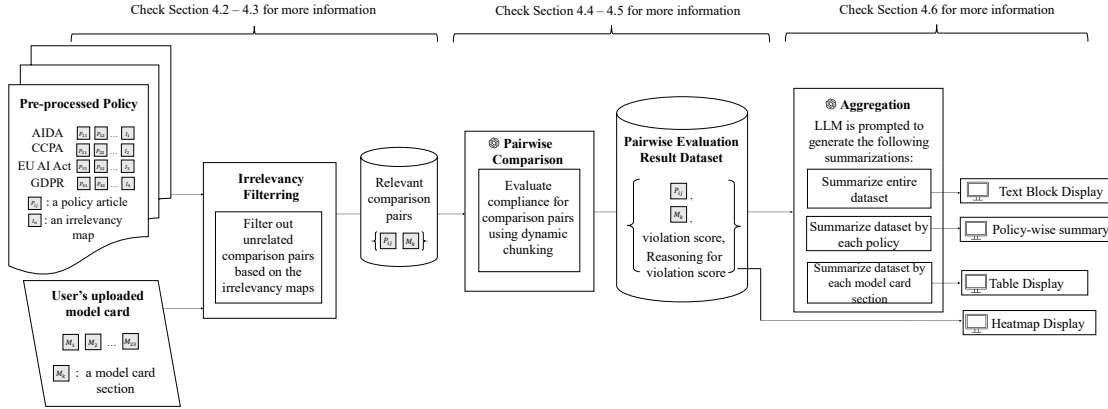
Check Section 4.2 – 4.3 for more information

Check Section 4.4 – 4.5 for more information

Check Section 4.6 for more information

Pre-processed Policy

AIDA $P_{11}$ $P_{12}$ ... $I_1$
CCPA $P_{21}$ $P_{22}$ ... $I_2$
EU AI Act $P_{31}$ $P_{32}$ ... $I_3$
GDPR $P_{41}$ $P_{42}$ ... $I_4$

$P_{ij}$ : a policy article
$I_k$ : an irrelevancy map

User's uploaded model card

$M_1$ $M_2$ ... $M_{03}$

$M_k$ : a model card section

Irrelevancy Filterring

Filter out unrelated comparison pairs based on the irrelevancy maps

Relevant comparison pairs

$\{P_{ij}$ $M_k\}$

Pairwise Comparison

Evaluate compliance for comparison pairs using dynamic chunking

Pairwise Evaluation Result Dataset

$P_{ij}$,
$M_k$,
violation score,
Reasoning for violation score

Aggregation

LLM is prompted to generate the following summarizations:

Summarize entire dataset

Summarize dataset by each policy

Summarize dataset by each model card section

Text Block Display

Policy-wise summary

Table Display

Heatmap Display